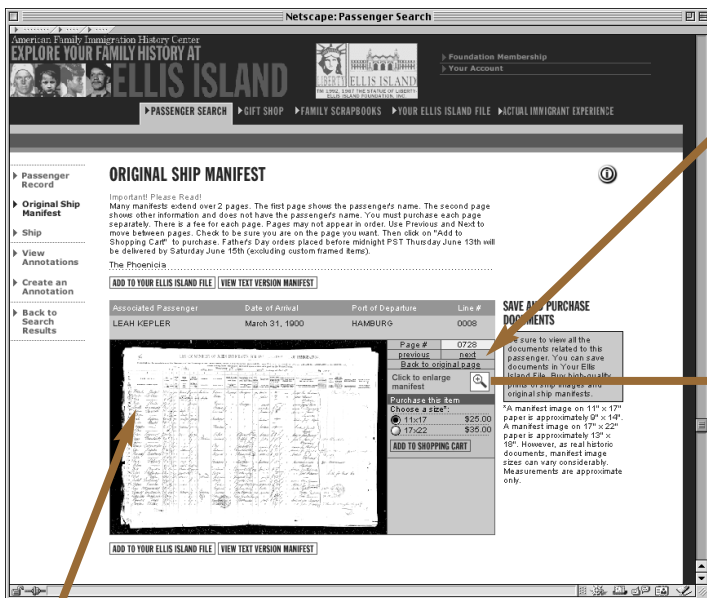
Netscape: Passenger Search

American Family Immigration History Center
EXPLORE YOUR FAMILY HISTORY AT ELLIS ISLAND

ELLIS ISLAND
THE STATUE OF LIBERTY ELLIS ISLAND FOUNDATION, INC.

Foundation Membership
Your Account

PASSENGER SEARCH
GIFT SHOP
FAMILY SCRAPBOOKS
YOUR ELLIS ISLAND FILE
ACTUAL IMMIGRANT EXPERIENCE

Passenger Record
Original Ship Manifest
Ship
View Annotations
Create an Annotation
Back to Search Results

ORIGINAL SHIP MANIFEST

Important! Please Read!
Many manifests extend over 2 pages. The first page shows the passenger's name. The second page shows other information and does not have the passenger's name. You must purchase each page separately. There is a fee for each page. Pages may not appear in order. Use Previous and Next to move between pages. Check to be sure you are on the page you want. Then click on "Add to Shopping Cart" to purchase. Father's Day orders placed before midnight PST Thursday June 13th will be delivered by Saturday June 15th (excluding custom framed items).

The Phoenicia

ADD TO YOUR ELLIS ISLAND FILE
VIEW TEXT VERSION MANIFEST

| Associated Passenger | Date of Arrival | Port of Departure | Line # |
|---|---|---|---|
| LEAH KEPLER | March 31, 1900 | HAMBURG | 0008 |

Page # 0728
previous next
Back to original page
Click to enlarge manifest

Purchase this item
Choose a size:
11x17 $25.00
17x22 $35.00
ADD TO SHOPPING CART

SAVE A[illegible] PURCHASE DOCUMENTS
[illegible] sure to view all the documents related to this passenger. You can save documents in Your Ellis Island File. Buy high-quality prints of ship images and original ship manifests.

"A manifest image on 11" x 17" paper is approximately 9" x 14". A manifest image on 17" x 22" paper is approximately 13" x 18". However, as real historic documents, manifest image sizes can vary considerably. Measurements are approximate only.

ADD TO YOUR ELLIS ISLAND FILE
VIEW TEXT VERSION MANIFEST